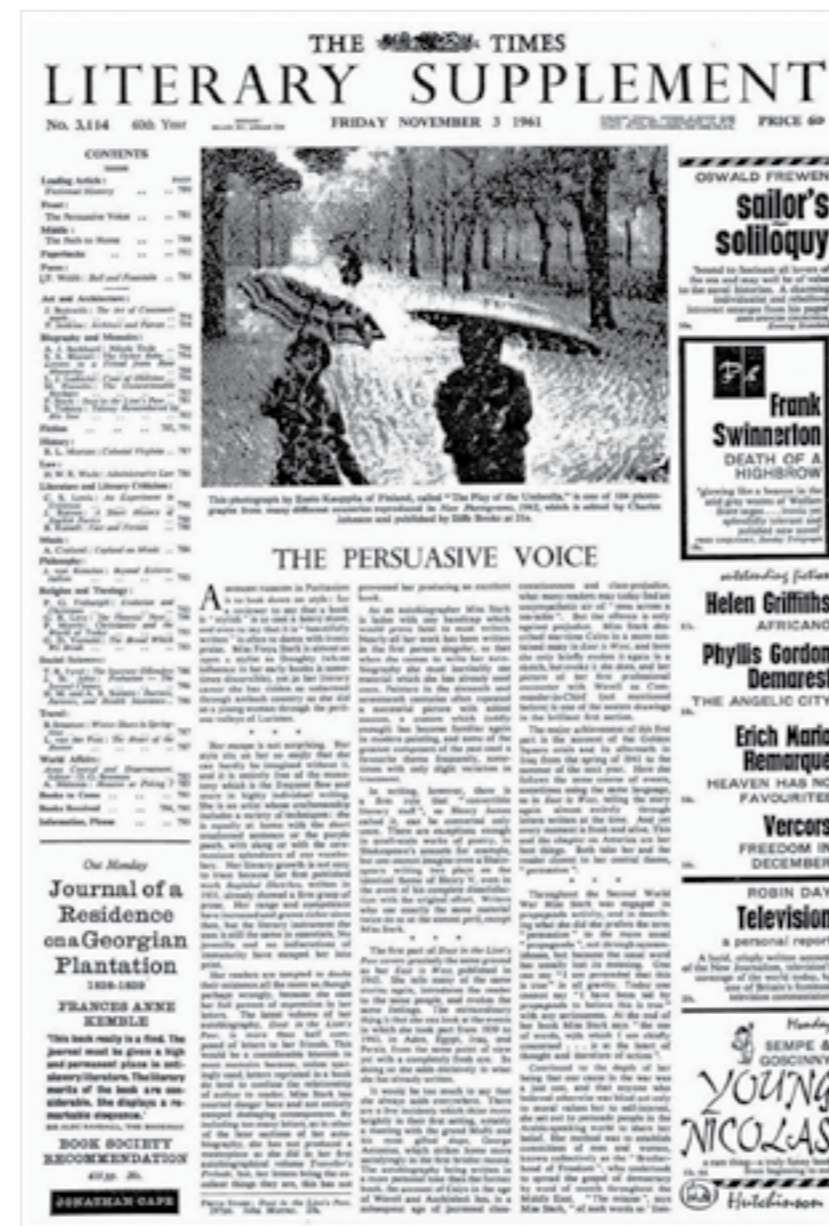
THE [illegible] TIMES
LITERARY SUPPLEMENT

No. 3,114 60th Year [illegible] FRIDAY NOVEMBER 3 1961 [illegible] PRICE 6D

CONTENTS

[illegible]

This photograph by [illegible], called "The Play of the Umbrella," is one of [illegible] photographs from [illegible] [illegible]

THE PERSUASIVE VOICE

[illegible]

OSWALD FREWEN
sailor's soliloquy

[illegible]

Frank Swinnerton
DEATH OF A HIGHBROW

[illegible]

outstanding fiction

Helen Griffiths
AFRICANO

Phyllis Gordon Demarest
THE ANGELIC CITY

Erich Maria Remarque
HEAVEN HAS NO FAVOURITES

Vercors
FREEDOM IN DECEMBER

ROBIN DAY
Television
a personal report

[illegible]

Monday
SEMPE & GOSCINNY
YOUNG NICOLAS

Hutchinson

Out Monday

Journal of a Residence on a Georgian Plantation
1838-1839

FRANCES ANNE KEMBLE

"This book really is a find. The journal must be given a high and permanent place in anti-slavery literature. The literary merits of the book are considerable. She displays a remarkable eloquence."

BOOK SOCIETY RECOMMENDATION

JONATHAN CAPE